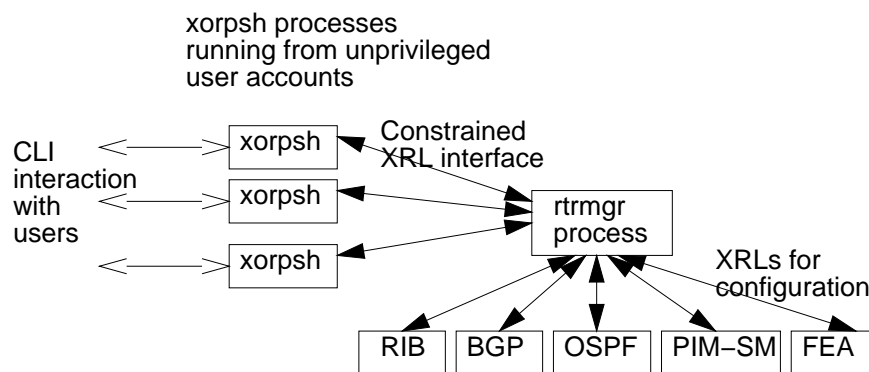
xorpsh processes running from unprivileged user accounts

CLI interaction with users

xorpsh

xorpsh

xorpsh

Constrained XRL interface

rtrmgr process

XRLs for configuration

RIB

BGP

OSPF

PIM−SM

FEA